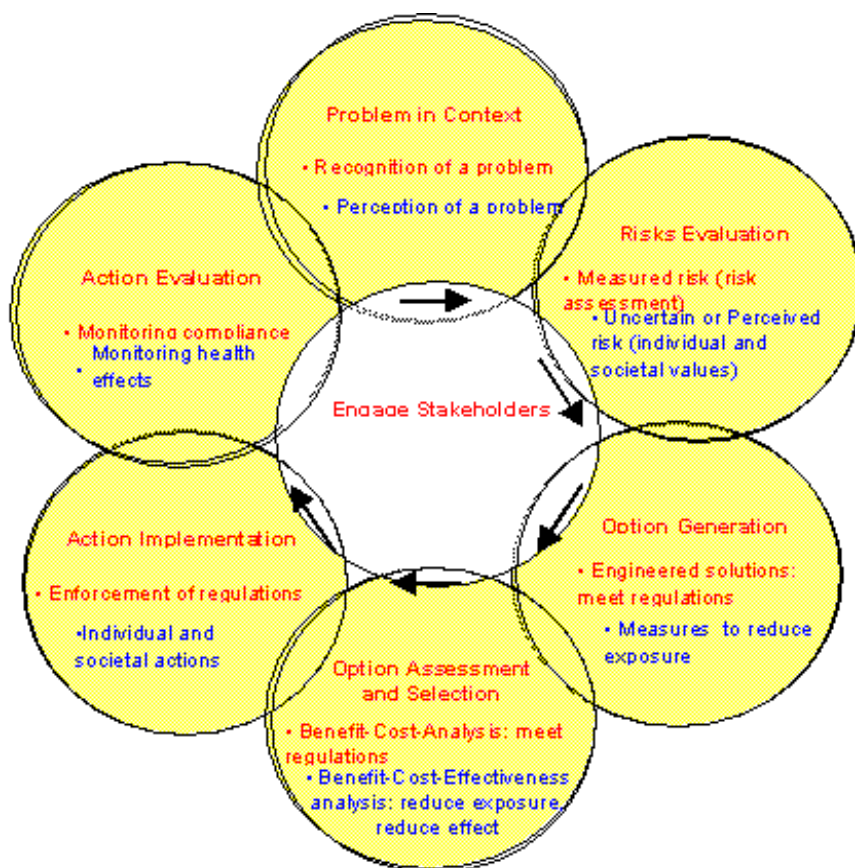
Problem in Context

• Recognition of a problem

• Perception of a problem

Risks Evaluation

• Measured risk (risk assessment)

• Uncertain or Perceived risk (individual and societal values)

Option Generation

• Engineered solutions: meet regulations

• Measures to reduce exposure

Option Assessment and Selection

• Benefit-Cost-Analysis: meet regulations

• Benefit-Cost-Effectiveness analysis: reduce exposure, reduce effect

Action Implementation

• Enforcement of regulations

•Individual and societal actions

Action Evaluation

• Monitoring compliance

• Monitoring health effects

Engage Stakeholders